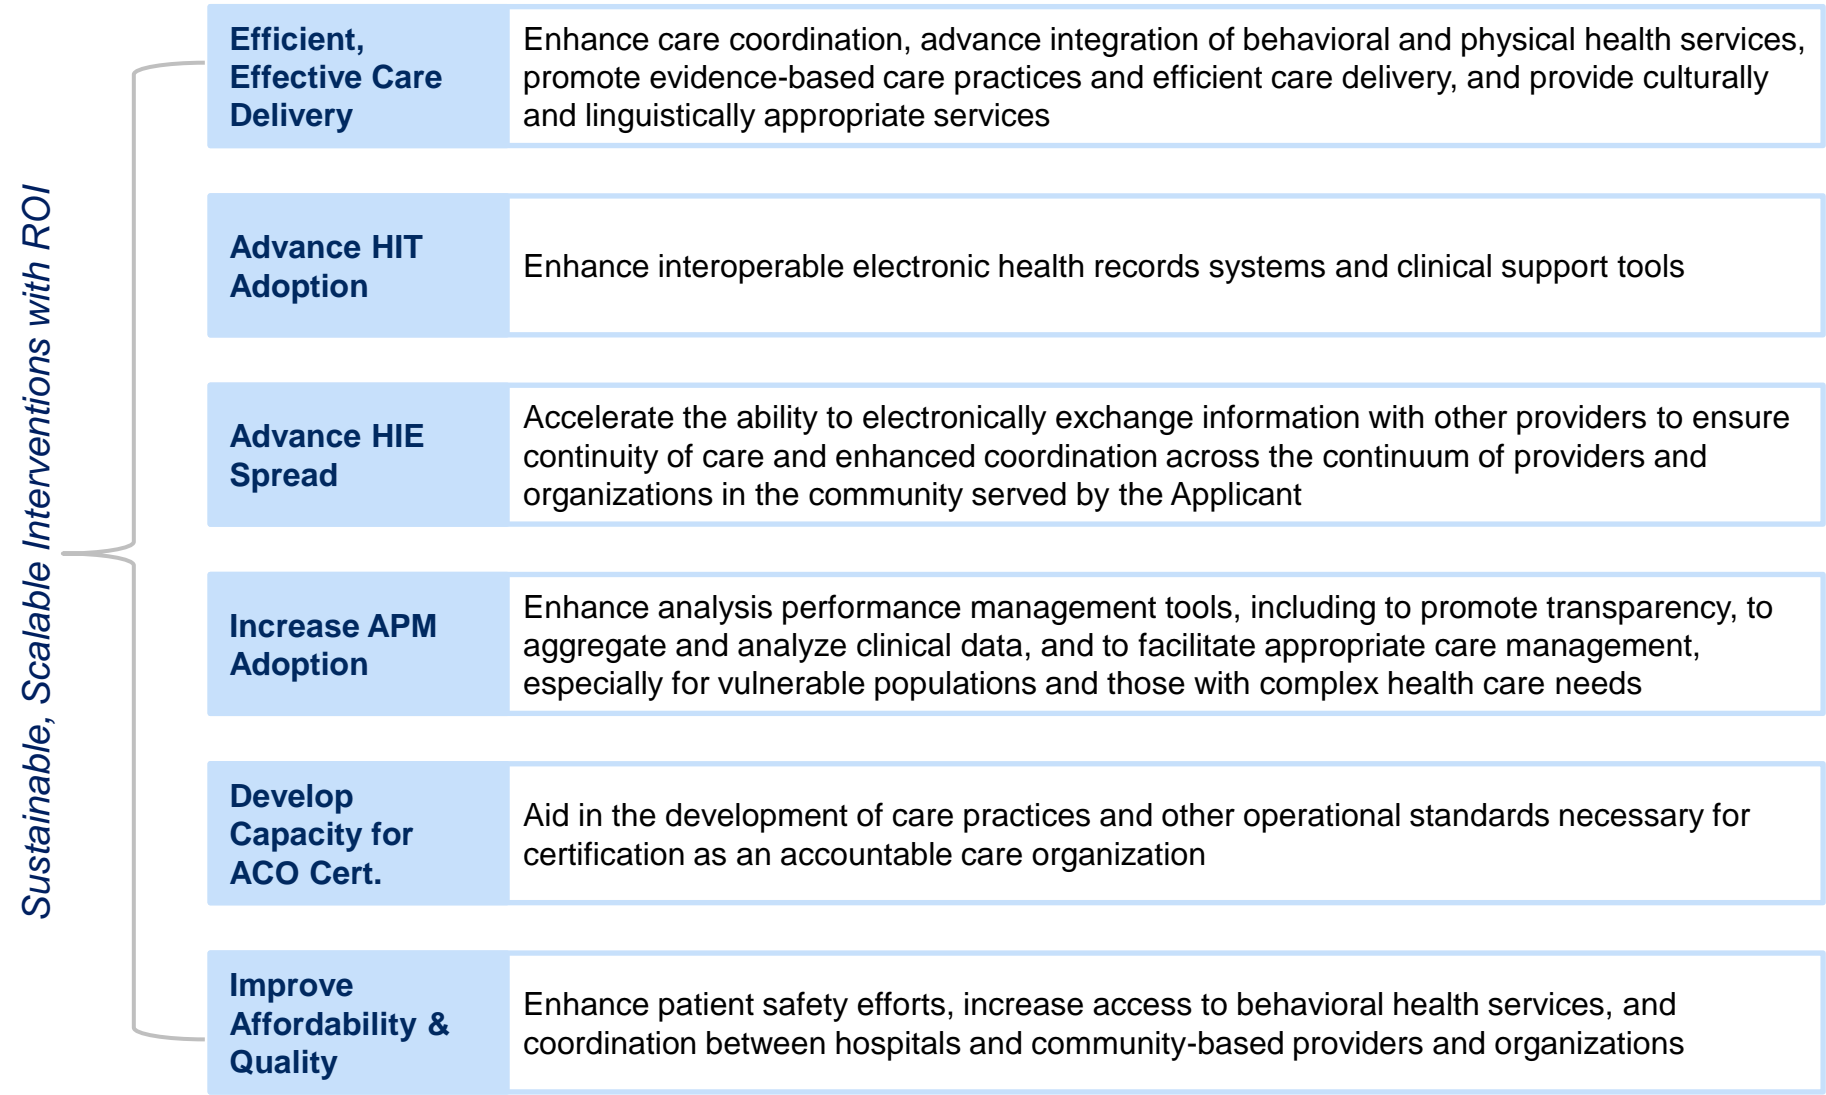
Sustainable, Scalable Interventions with ROI

| | |
|---|---|
| Efficient, Effective Care Delivery | Enhance care coordination, advance integration of behavioral and physical health services, promote evidence-based care practices and efficient care delivery, and provide culturally and linguistically appropriate services |
| Advance HIT Adoption | Enhance interoperable electronic health records systems and clinical support tools |
| Advance HIE Spread | Accelerate the ability to electronically exchange information with other providers to ensure continuity of care and enhanced coordination across the continuum of providers and organizations in the community served by the Applicant |
| Increase APM Adoption | Enhance analysis performance management tools, including to promote transparency, to aggregate and analyze clinical data, and to facilitate appropriate care management, especially for vulnerable populations and those with complex health care needs |
| Develop Capacity for ACO Cert. | Aid in the development of care practices and other operational standards necessary for certification as an accountable care organization |
| Improve Affordability & Quality | Enhance patient safety efforts, increase access to behavioral health services, and coordination between hospitals and community-based providers and organizations |